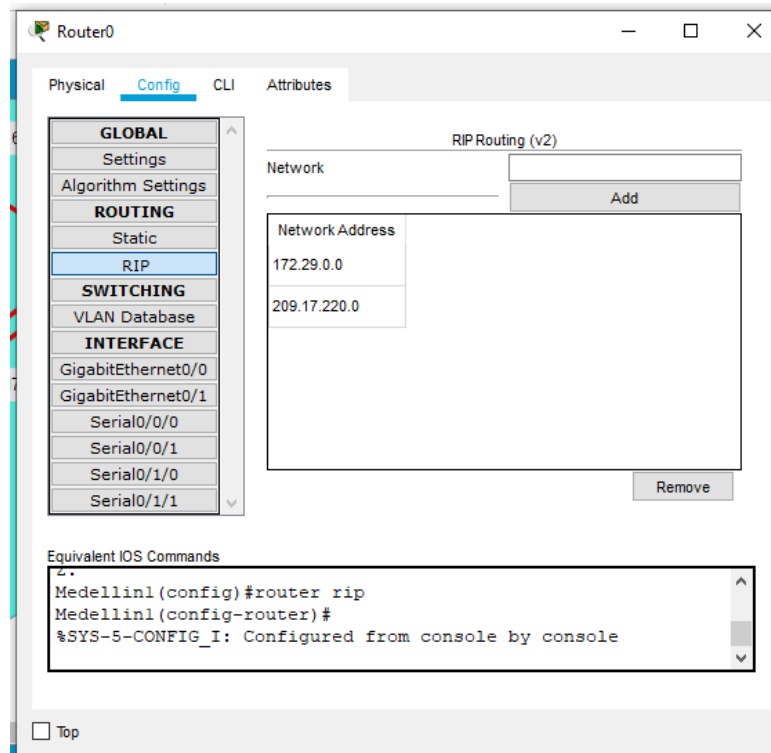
Router0

Physical Config CLI Attributes

GLOBAL
Settings
Algorithm Settings
ROUTING
Static
RIP
SWITCHING
VLAN Database
INTERFACE
GigabitEthernet0/0
GigabitEthernet0/1
Serial0/0/0
Serial0/0/1
Serial0/1/0
Serial0/1/1

RIP Routing (v2)

Network

Add

| Network Address |
|---|
| 172.29.0.0 |
| 209.17.220.0 |

Remove

Equivalent IOS Commands

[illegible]
Medellin1(config)#router rip
Medellin1(config-router)#
%SYS-5-CONFIG_I: Configured from console by console

Top